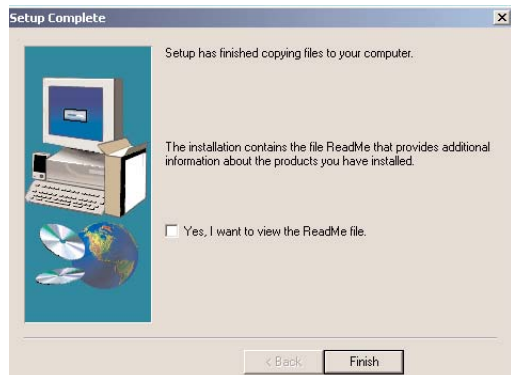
Setup Complete

Setup has finished copying files to your computer.

The installation contains the file ReadMe that provides additional information about the products you have installed.

Yes, I want to view the ReadMe file.

< Back

Finish